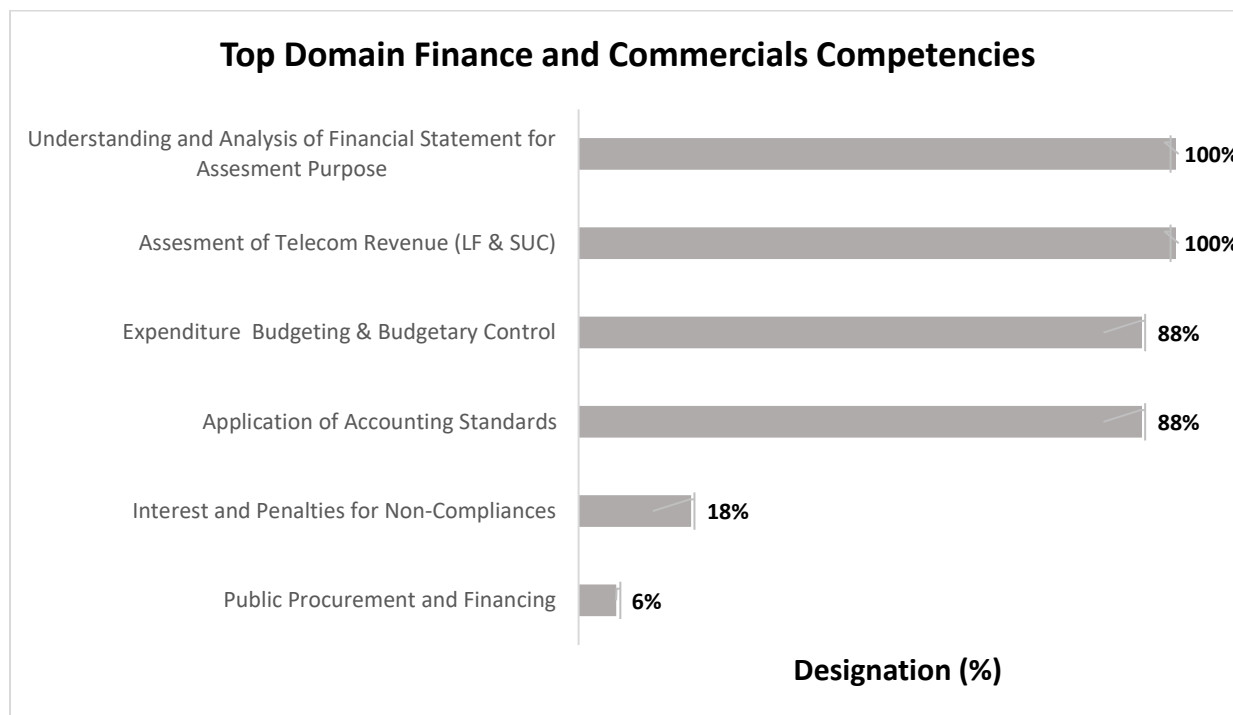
Top Domain Finance and Commercials Competencies

Understanding and Analysis of Financial Statement for Assesment Purpose

100%

Assesment of Telecom Revenue (LF & SUC)

100%

Expenditure Budgeting & Budgetary Control

88%

Application of Accounting Standards

88%

Interest and Penalties for Non-Compliances

18%

Public Procurement and Financing

6%

Designation (%)